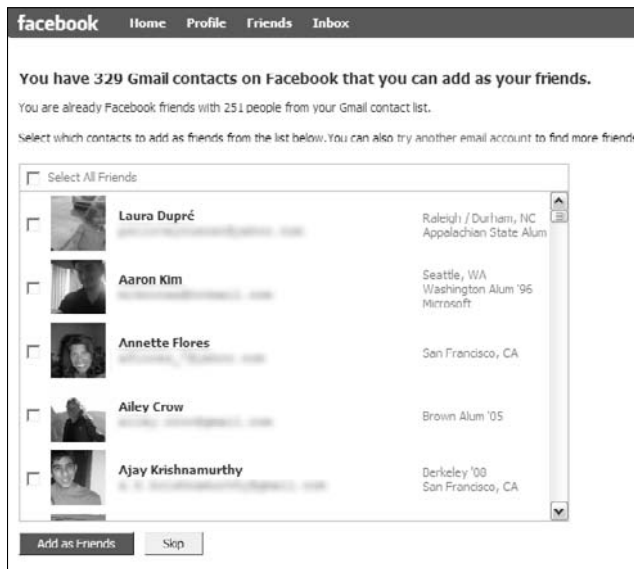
facebook Home Profile Friends Inbox

You have 329 Gmail contacts on Facebook that you can add as your friends.

You are already Facebook friends with 251 people from your Gmail contact list.

Select which contacts to add as friends from the list below. You can also try another email account to find more friends

Select All Friends

Laura Dupré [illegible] Raleigh / Durham, NC Appalachian State Alum

Aaron Kim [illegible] Seattle, WA Washington Alum '96 Microsoft

Annette Flores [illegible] San Francisco, CA

Ailey Crow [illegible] Brown Alum '05

Ajay Krishnamurthy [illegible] Berkeley '08 San Francisco, CA

Add as Friends Skip